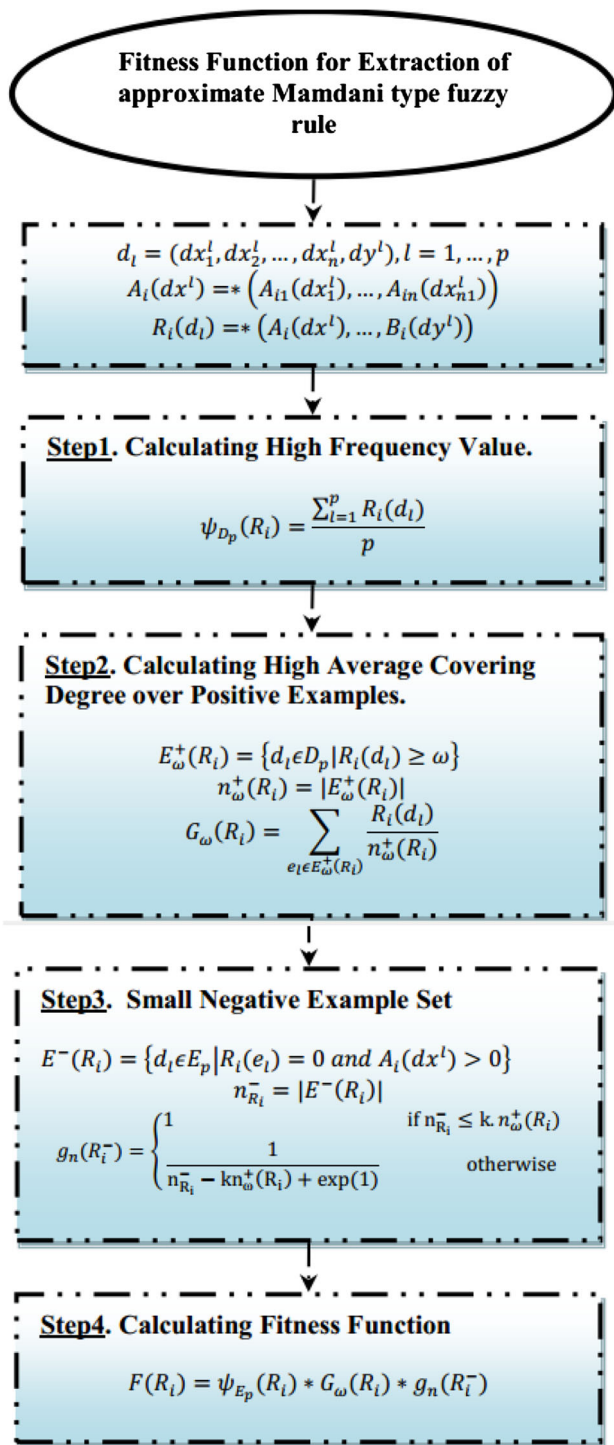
Fitness Function for Extraction of approximate Mamdani type fuzzy rule

$d_l = (dx_1^l, dx_2^l, \dots, dx_n^l, dy^l), l = 1, \dots, p$
$A_i(dx^l) = * \left(A_{i1}(dx_1^l), \dots, A_{in}(dx_{n1}^l)\right)$
$R_i(d_l) = * \left(A_i(dx^l), \dots, B_i(dy^l)\right)$

Step1. Calculating High Frequency Value.

$\psi_{D_p}(R_i) = \frac{\sum_{l=1}^{p} R_i(d_l)}{p}$

Step2. Calculating High Average Covering Degree over Positive Examples.

$E_\omega^+(R_i) = \{d_l \epsilon D_p | R_i(d_l) \geq \omega\}$
$n_\omega^+(R_i) = |E_\omega^+(R_i)|$
$G_\omega(R_i) = \sum_{e_l \epsilon E_\omega^+(R_i)} \frac{R_i(d_l)}{n_\omega^+(R_i)}$

Step3. Small Negative Example Set

$E^-(R_i) = \{d_l \epsilon E_p | R_i(e_l) = 0 \ and \ A_i(dx^l) > 0\}$
$n_{R_i}^- = |E^-(R_i)|$
$g_n(R_i^-) = \begin{cases} 1 & \text{if } n_{R_i}^- \leq k.\, n_\omega^+(R_i) \\ \frac{1}{n_{R_i}^- - kn_\omega^+(R_i) + \exp(1)} & \text{otherwise} \end{cases}$

Step4. Calculating Fitness Function

$F(R_i) = \psi_{E_p}(R_i) * G_\omega(R_i) * g_n(R_i^-)$